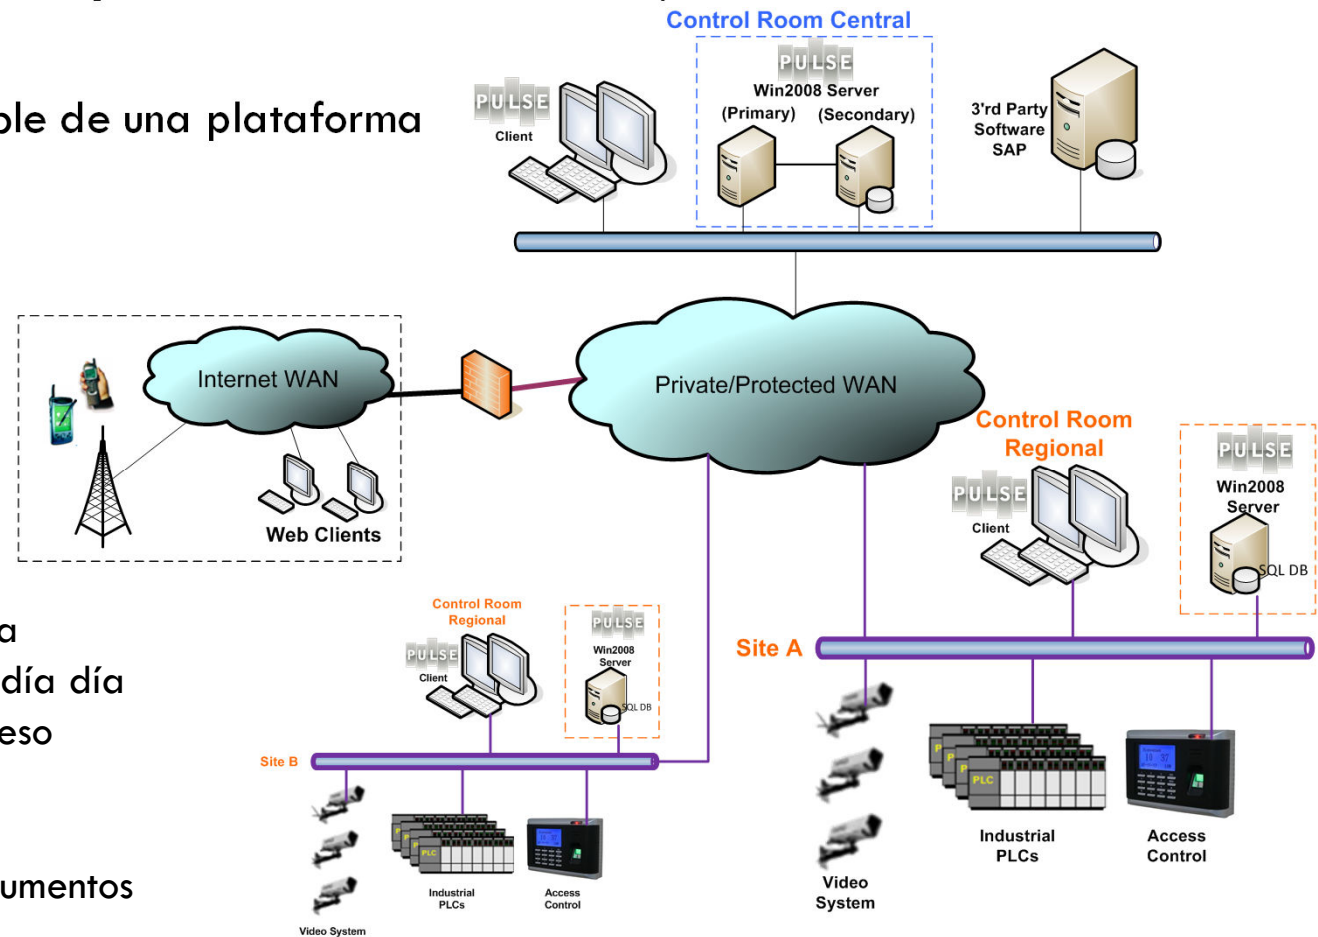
ble de una plataforma

a
día día
eso

umentos

Control Room Central

PULSE
Win2008 Server
(Primary) (Secondary)

PULSE
Client

3'rd Party
Software
SAP

Internet WAN

Web Clients

Private/Protected WAN

Control Room
Regional

PULSE
Client

PULSE
Win2008
Server
SQL DB

Site A

Video
System

PLC

Industrial
PLCs

Access
Control

Control Room
Regional

PULSE
Client

PULSE
Win2008
Server
SQL DB

Site B

PLC

Industrial
PLCs

Access
Control

Video System